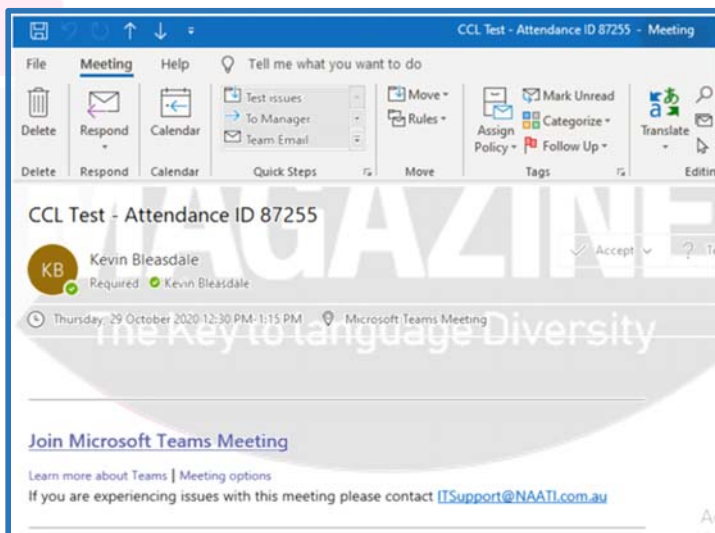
CCL Test - Attendance ID 87255 - Meeting

File Meeting Help Tell me what you want to do

Delete Respond Calendar Test issues To Manager Team Email Move Rules Assign Policy Mark Unread Categorize Follow Up Translate

Delete Respond Calendar Quick Steps Move Tags Editin

MAGAZINE

CCL Test - Attendance ID 87255

Accept

KB Kevin Bleasdale

Required Kevin Bleasdale

Thursday, 29 October 2020 12:30 PM-1:15 PM Microsoft Teams Meeting

The Key to language Diversity

Join Microsoft Teams Meeting

Learn more about Teams | Meeting options

If you are experiencing issues with this meeting please contact ITSupport@NAATI.com.au